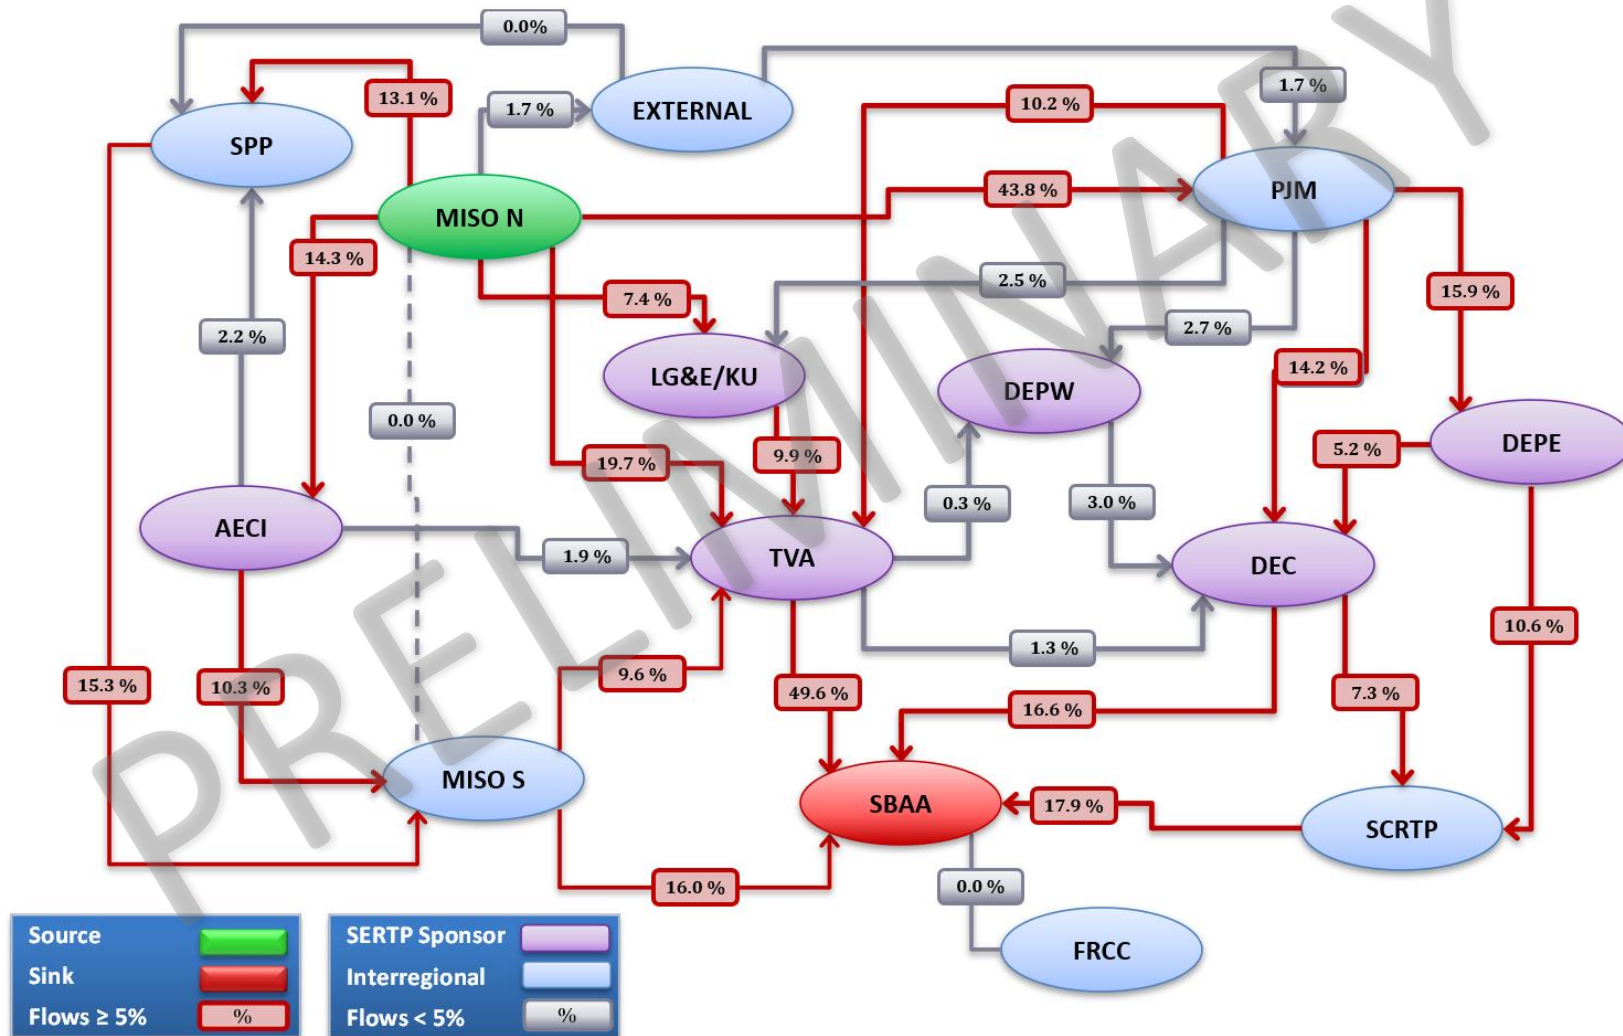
PRELIMINARY

0.0%
SPP
13.1 %
1.7 %
EXTERNAL
1.7 %
10.2 %
PJM
43.8 %
MISO N
14.3 %
2.5 %
7.4 %
15.9 %
2.2 %
2.7 %
LG&E/KU
DEPW
14.2 %
0.0 %
DEPE
5.2 %
19.7 %
9.9 %
AECI
0.3 %
3.0 %
TVA
1.9 %
DEC
10.6 %
1.3 %
15.3 %
10.3 %
9.6 %
49.6 %
16.6 %
7.3 %
MISO S
SBAA
17.9 %
SCRTP
16.0 %
0.0 %
FRCC

Source
Sink
Flows ≥ 5% %
SERTP Sponsor
Interregional
Flows < 5% %